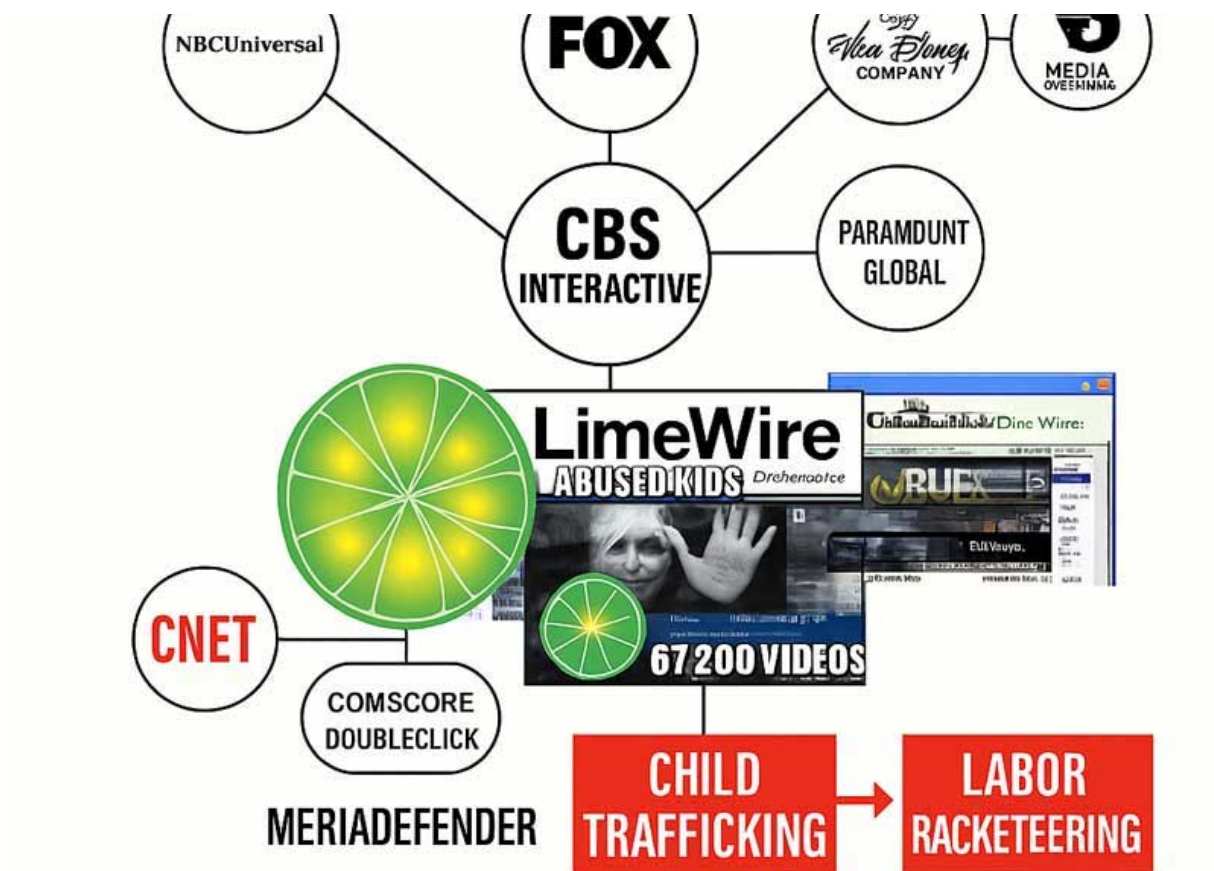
NBCUniversal

FOX

Wea Dsney COMPANY

MEDIA OVEENNMG

CBS INTERACTIVE

PARAMDUNT GLOBAL

LimeWire

ABUSED KIDS Drehenootce

ChuDuiHlls Dine Wire:

RUEX

EllVauyo

67 200 VIDEOS

CNET

COMSCORE DOUBLECLICK

MERIADEFENDER

CHILD TRAFFICKING

LABOR RACKETEERING